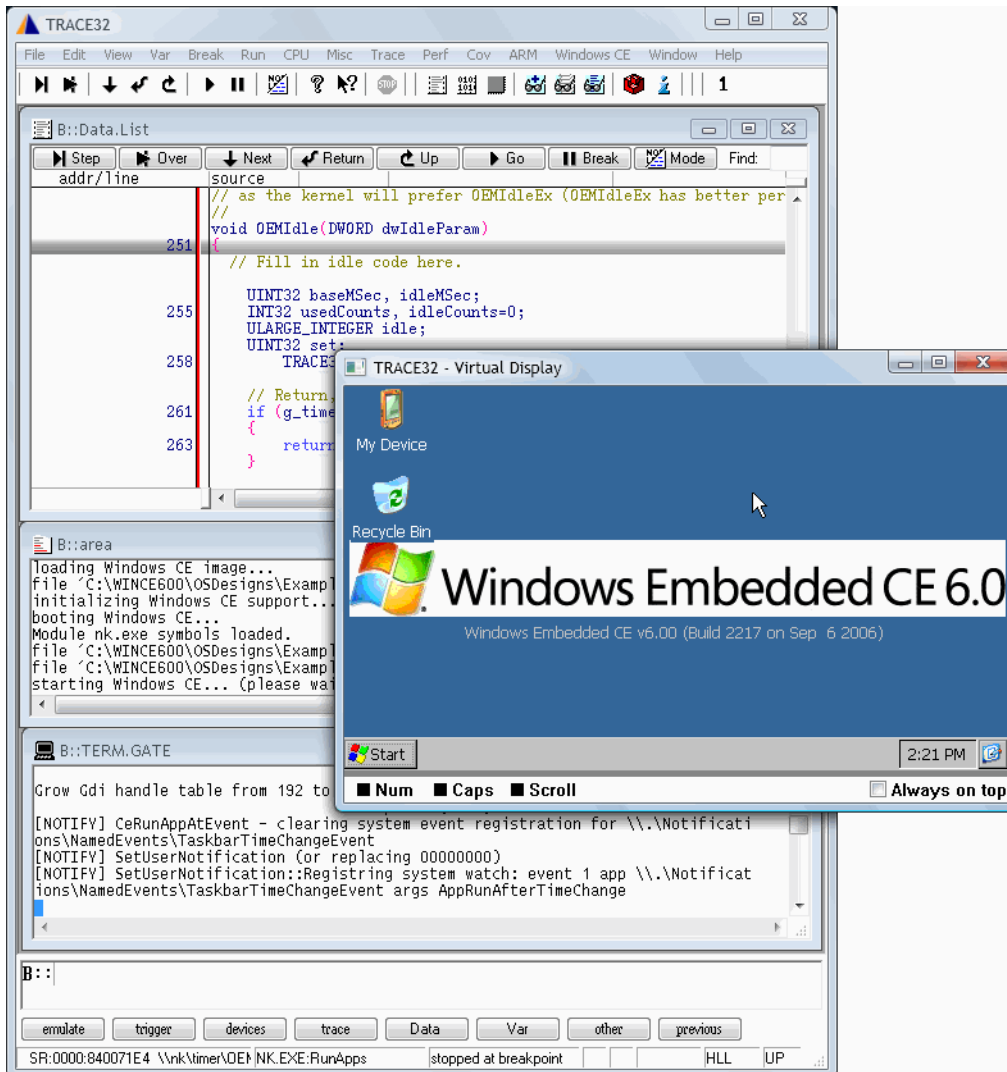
TRACE32

File Edit View Var Break Run CPU Misc Trace Perf Cov ARM Windows CE Window Help

1

B::Data.List

Step Over Next Return Up Go Break Mode Find:

| addr/line | source |
|---|---|
| | // as the kernel will prefer OEMIdleEx (OEMIdleEx has better per |
| | // |
| | void OEMIdle(DWORD dwIdleParam) |
| 251 | { |
| | // Fill in idle code here. |
| | UINT32 baseMSec, idleMSec; |
| 255 | INT32 usedCounts, idleCounts=0; |
| | ULARGE_INTEGER idle; |
| | UINT32 set; |
| 258 | TRACE3 |
| | // Return |
| 261 | if (g_time |
| | { |
| 263 | return |
| | } |

B::area

loading Windows CE image...
file ´C:\WINCE600\OSDesigns\Exampl
initializing Windows CE support...
booting Windows CE...
Module nk.exe symbols loaded.
file ´C:\WINCE600\OSDesigns\Exampl
file ´C:\WINCE600\OSDesigns\Exampl
starting Windows CE... (please wai

B::TERM.GATE

Grow Gdi handle table from 192 to

[NOTIFY] CeRunAppAtEvent - clearing system event registration for \\.\Notifications\NamedEvents\TaskbarTimeChangeEvent
[NOTIFY] SetUserNotification (or replacing 00000000)
[NOTIFY] SetUserNotification::Registring system watch: event 1 app \\.\Notifications\NamedEvents\TaskbarTimeChangeEvent args AppRunAfterTimeChange

B::

emulate trigger devices trace Data Var other previous

SR:0000:840071E4 \\nk\timer\OE NK.EXE:RunApps stopped at breakpoint HLL UP

TRACE32 - Virtual Display

My Device

Recycle Bin

Windows Embedded CE 6.0

Windows Embedded CE v6.00 (Build 2217 on Sep 6 2006)

Start

2:21 PM

Num Caps Scroll

Always on top